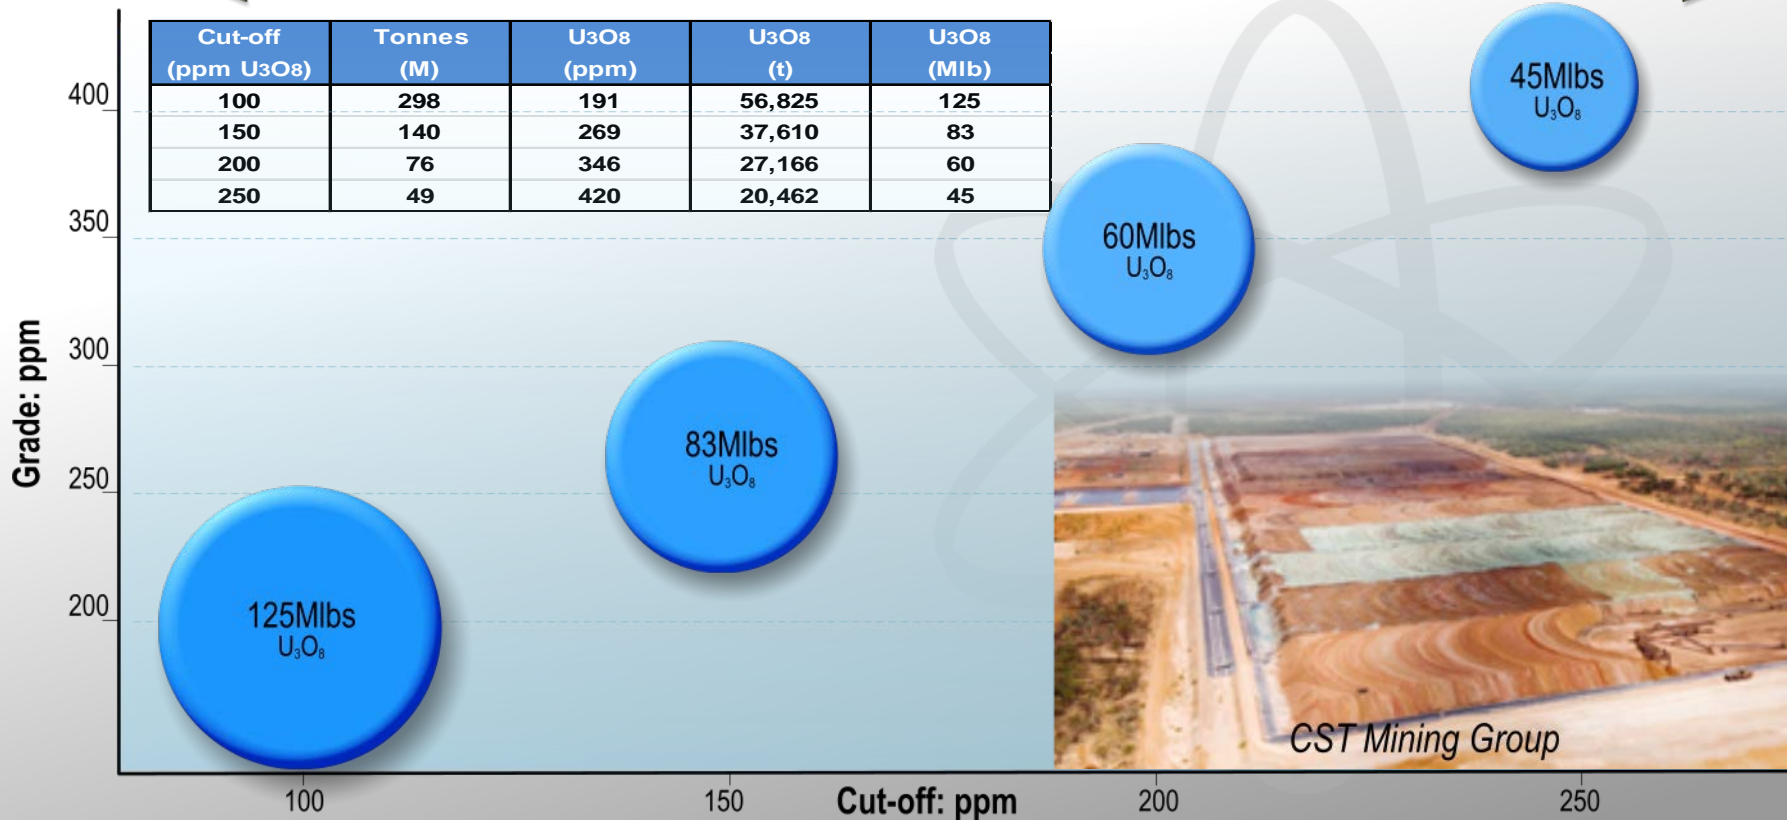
| Cut-off (ppm U3O8) | Tonnes (M) | U3O8 (ppm) | U3O8 (t) | U3O8 (Mlb) |
|---|---|---|---|---|
| 100 | 298 | 191 | 56,825 | 125 |
| 150 | 140 | 269 | 37,610 | 83 |
| 200 | 76 | 346 | 27,166 | 60 |
| 250 | 49 | 420 | 20,462 | 45 |

45Mlbs $U_3O_8$

60Mlbs $U_3O_8$

83Mlbs $U_3O_8$

125Mlbs $U_3O_8$

Grade: ppm

400
350
300
250
200

CST Mining Group

100
150
Cut-off: ppm
200
250